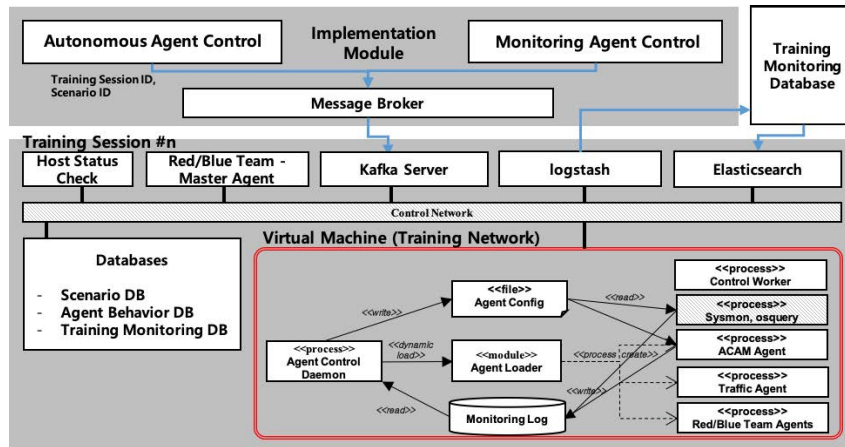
Implementation Module

Autonomous Agent Control

Monitoring Agent Control

Training Session ID, Scenario ID

Message Broker

Training Monitoring Database

Training Session #n

Host Status Check

Red/Blue Team - Master Agent

Kafka Server

logstash

Elasticsearch

Control Network

Virtual Machine (Training Network)

Databases

- Scenario DB
- Agent Behavior DB
- Training Monitoring DB

<<process>> Agent Control Daemon

<<write>>

<<file>> Agent Config

<<read>>

<<dynamic load>>

<<module>> Agent Loader

<<process create>>

<<write>>

<<read>>

Monitoring Log

<<process>> Control Worker

<<process>> Sysmon, osquery

<<process>> ACAM Agent

<<process>> Traffic Agent

<<process>> Red/Blue Team Agents